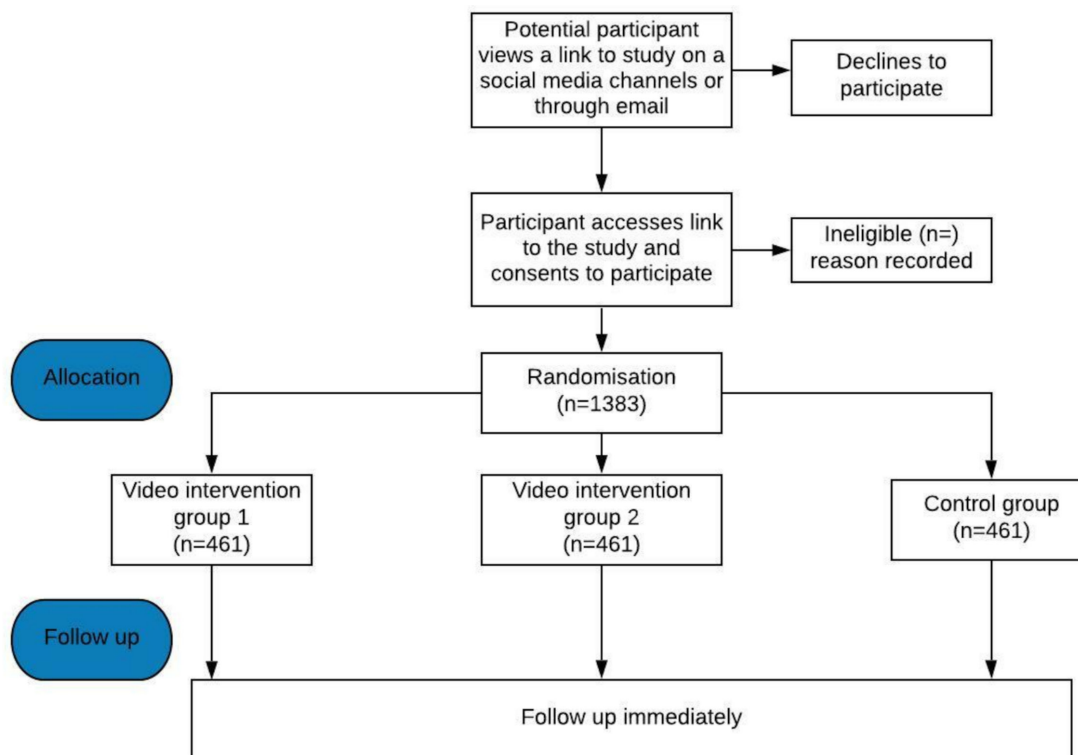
Potential participant views a link to study on a social media channels or through email

Declines to participate

Participant accesses link to the study and consents to participate

Ineligible (n=) reason recorded

Allocation

Randomisation (n=1383)

Video intervention group 1 (n=461)

Video intervention group 2 (n=461)

Control group (n=461)

Follow up

Follow up immediately